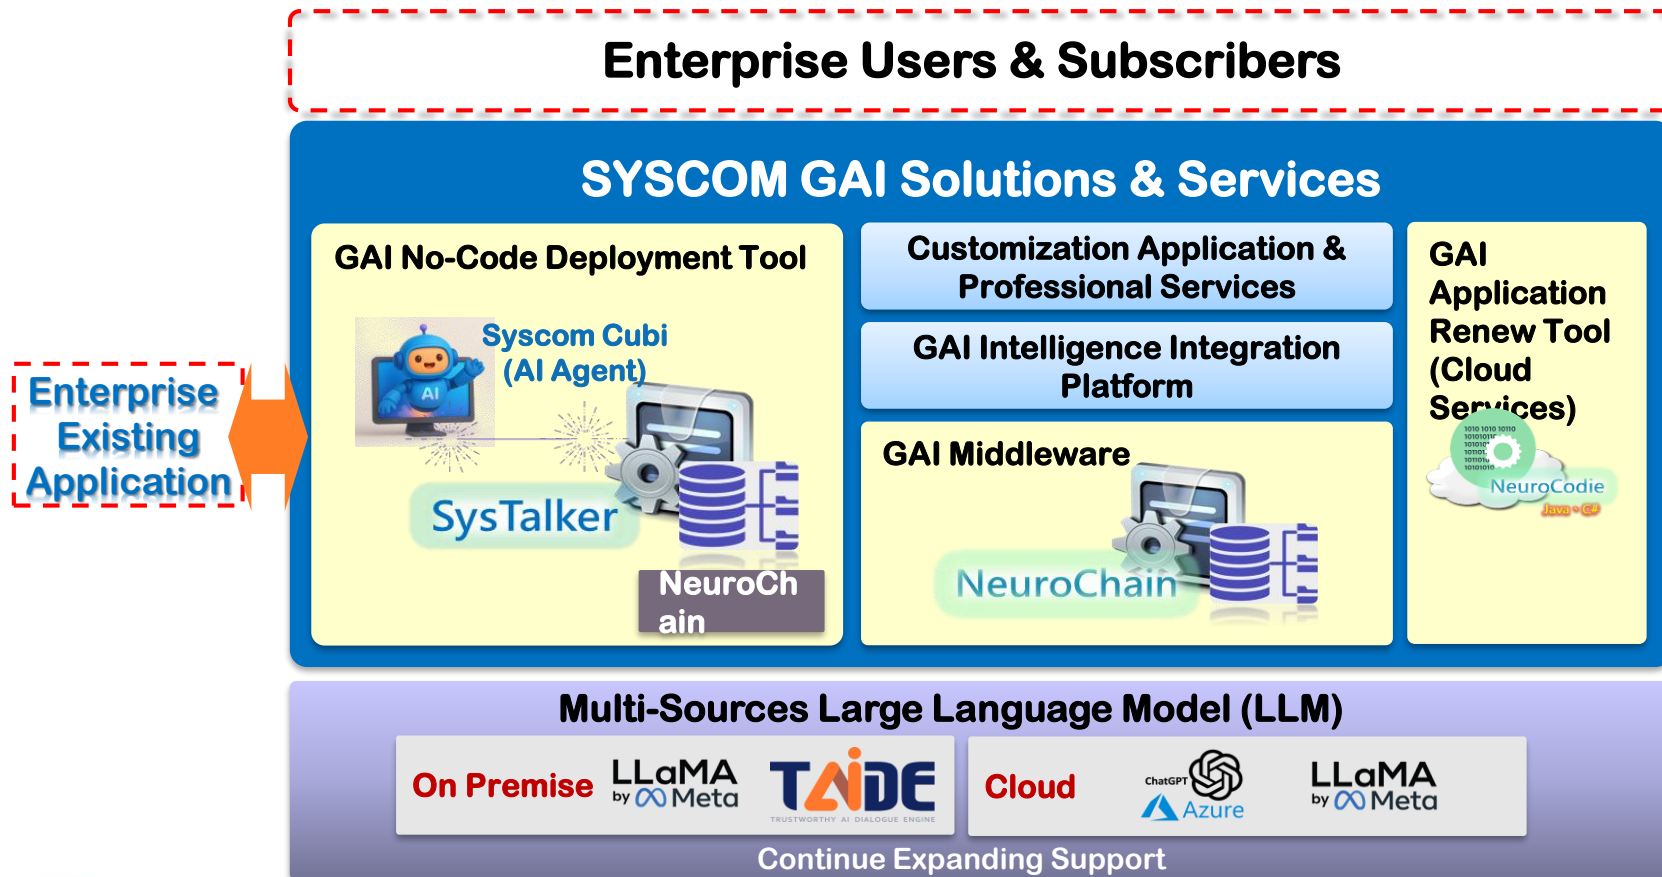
Enterprise Users & Subscribers

Enterprise Existing Application

SYSCOM GAI Solutions & Services

GAI No-Code Deployment Tool

Syscom Cubi (AI Agent)

AI

SysTalker

NeuroChain

Customization Application & Professional Services

GAI Intelligence Integration Platform

GAI Middleware

NeuroChain

GAI Application Renew Tool (Cloud Services)

NeuroCodie

Java • C#

Multi-Sources Large Language Model (LLM)

On Premise

LLaMA by Meta

TAIDE

TRUSTWORTHY AI DIALOGUE ENGINE

Cloud

ChatGPT

Azure

LLaMA by Meta

Continue Expanding Support